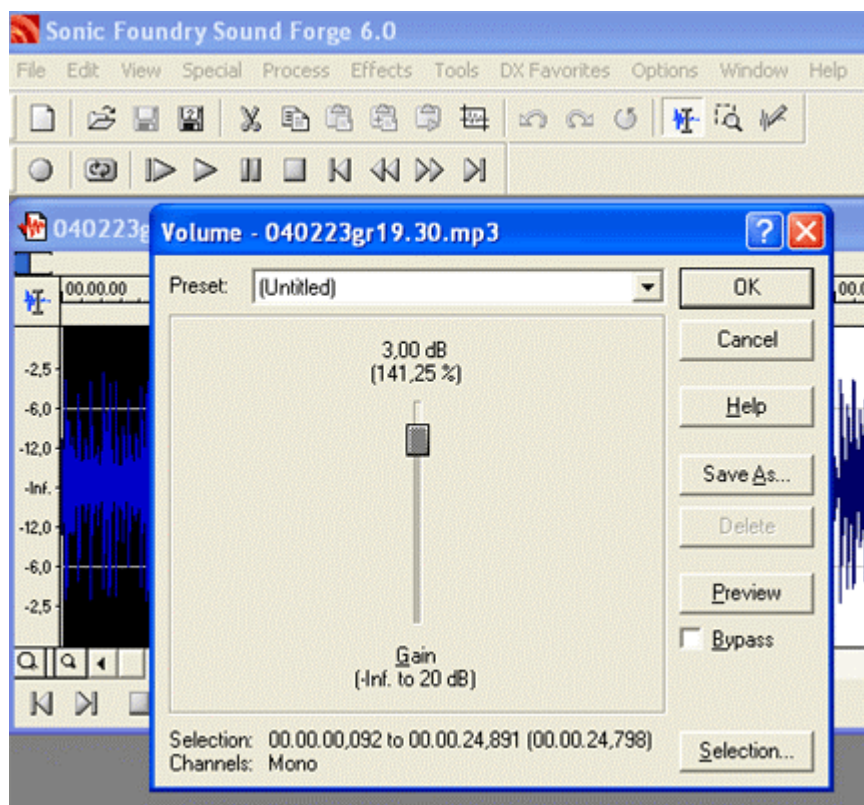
Sonic Foundry Sound Forge 6.0

File Edit View Special Process Effects Tools DX Favorites Options Window Help

040223g

00,00,00

-2,5
-6,0
-12,0
-Inf.
-12,0
-6,0
-2,5

Volume - 040223gr19.30.mp3

Preset: (Untitled)

3,00 dB
(141,25 %)

Gain
(-Inf. to 20 dB)

OK
Cancel
Help
Save As...
Delete
Preview
Bypass

Selection: 00.00.00,092 to 00.00.24,891 (00.00.24,798)
Channels: Mono

Selection...